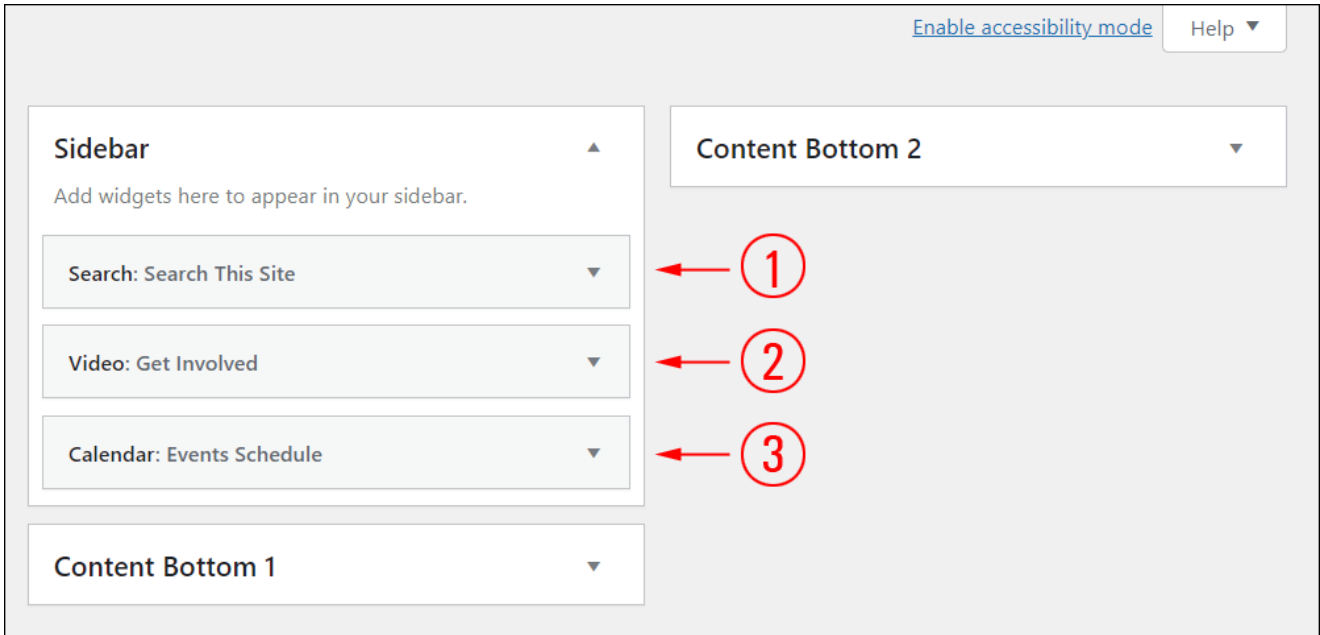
Enable accessibility mode
Help ▼

Sidebar ▲

Add widgets here to appear in your sidebar.

Search: Search This Site ▼

Video: Get Involved ▼

Calendar: Events Schedule ▼

Content Bottom 1 ▼

Content Bottom 2 ▼

①

②

③